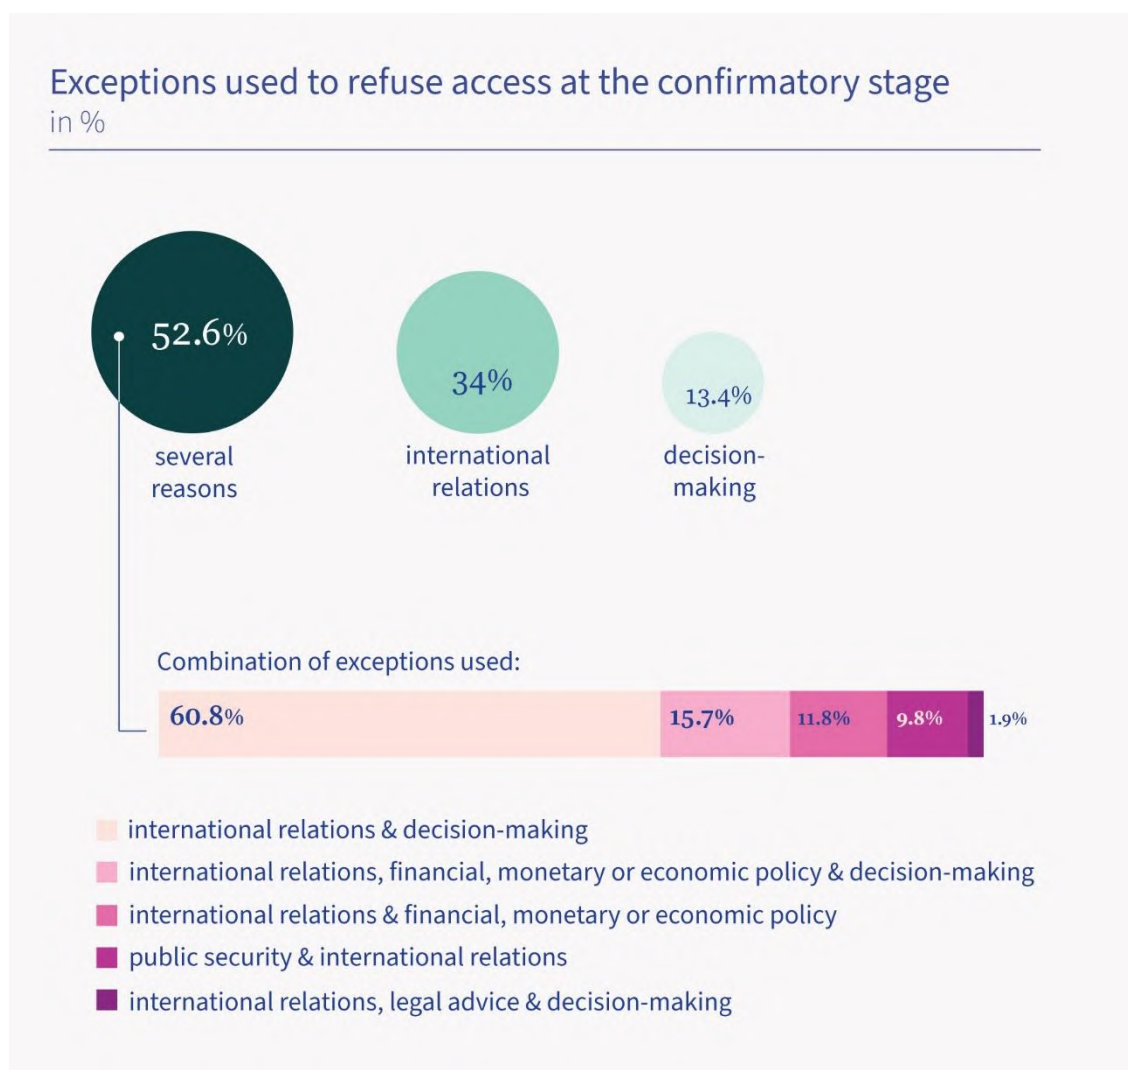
Exceptions used to refuse access at the confirmatory stage
in %

52.6%
several reasons

34%
international relations

13.4%
decision-making

Combination of exceptions used:

60.8%
15.7%
11.8%
9.8%
1.9%

international relations & decision-making
international relations, financial, monetary or economic policy & decision-making
international relations & financial, monetary or economic policy
public security & international relations
international relations, legal advice & decision-making